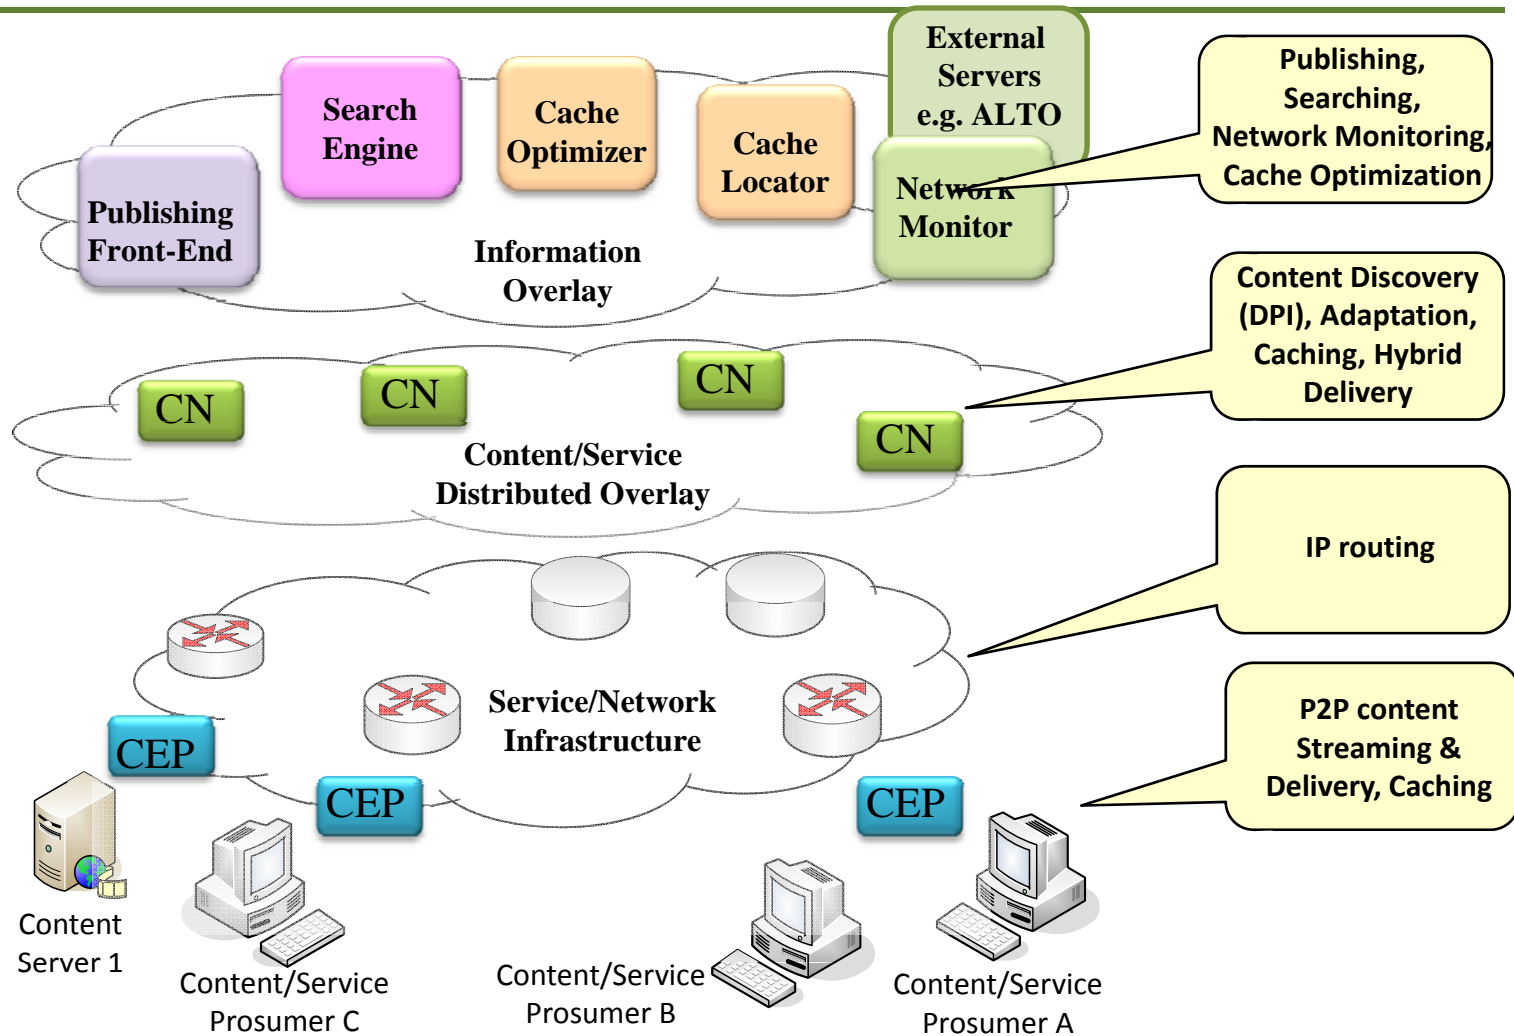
Search Engine

Cache Optimizer

Cache Locator

External Servers e.g. ALTO

Publishing, Searching, Network Monitoring, Cache Optimization

Publishing Front-End

Network Monitor

Information Overlay

Content Discovery (DPI), Adaptation, Caching, Hybrid Delivery

CN

CN

CN

CN

Content/Service Distributed Overlay

IP routing

Service/Network Infrastructure

P2P content Streaming & Delivery, Caching

CEP

CEP

CEP

Content Server 1

Content/Service Prosumer C

Content/Service Prosumer B

Content/Service Prosumer A